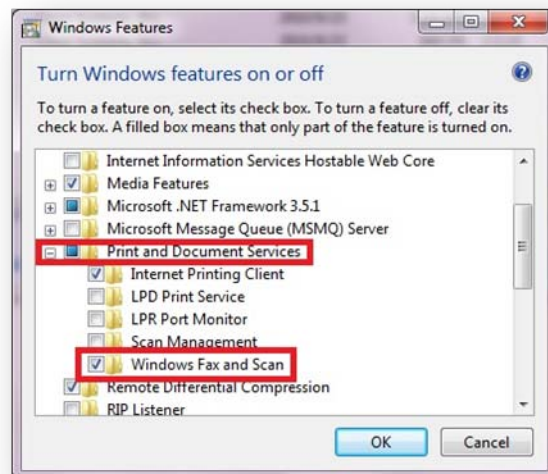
Windows Features

Turn Windows features on or off

To turn a feature on, select its check box. To turn a feature off, clear its check box. A filled box means that only part of the feature is turned on.

Internet Information Services Hostable Web Core
Media Features
Microsoft .NET Framework 3.5.1
Microsoft Message Queue (MSMQ) Server
Print and Document Services
Internet Printing Client
LPD Print Service
LPR Port Monitor
Scan Management
Windows Fax and Scan
Remote Differential Compression
RIP Listener

OK
Cancel